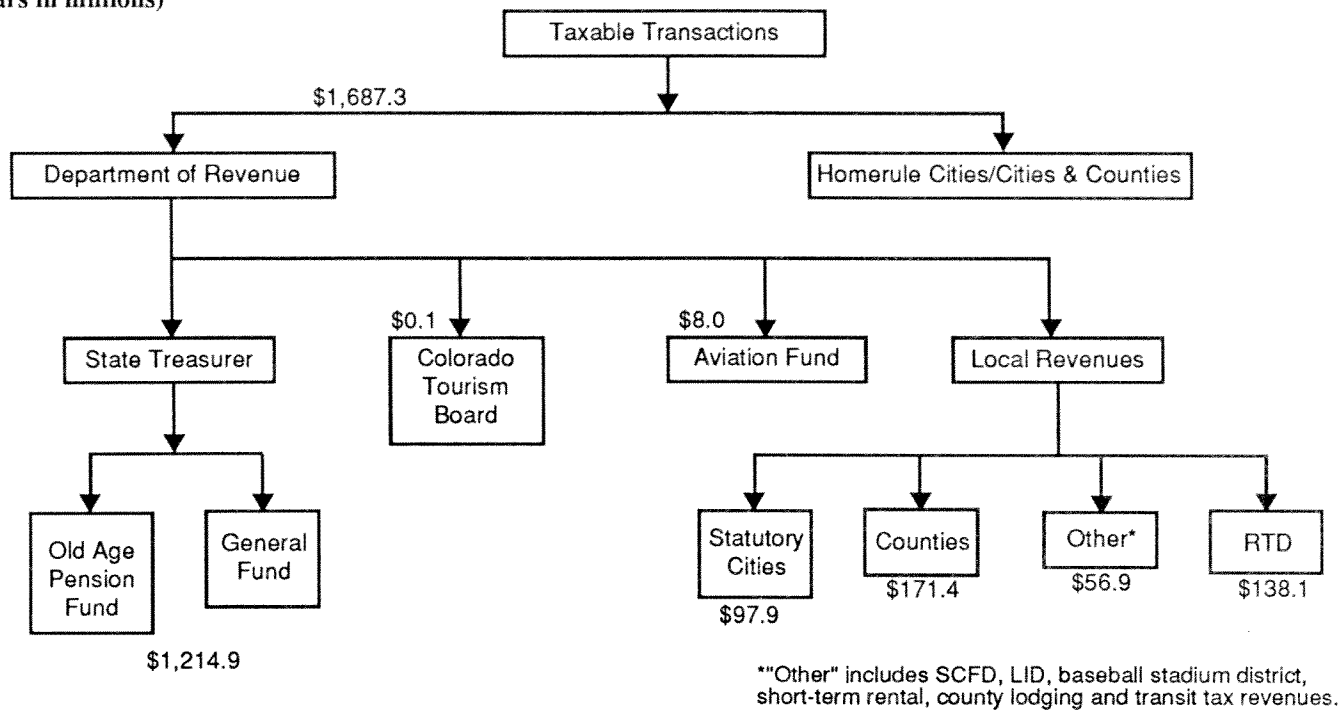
ars in millions)

Taxable Transactions

$1,687.3

Department of Revenue

Homerule Cities/Cities & Counties

State Treasurer

$0.1

Colorado Tourism Board

$8.0

Aviation Fund

Local Revenues

Old Age Pension Fund

General Fund

$1,214.9

Statutory Cities

$97.9

Counties

$171.4

Other*

$56.9

RTD

$138.1

*"Other" includes SCFD, LID, baseball stadium district, short-term rental, county lodging and transit tax revenues.